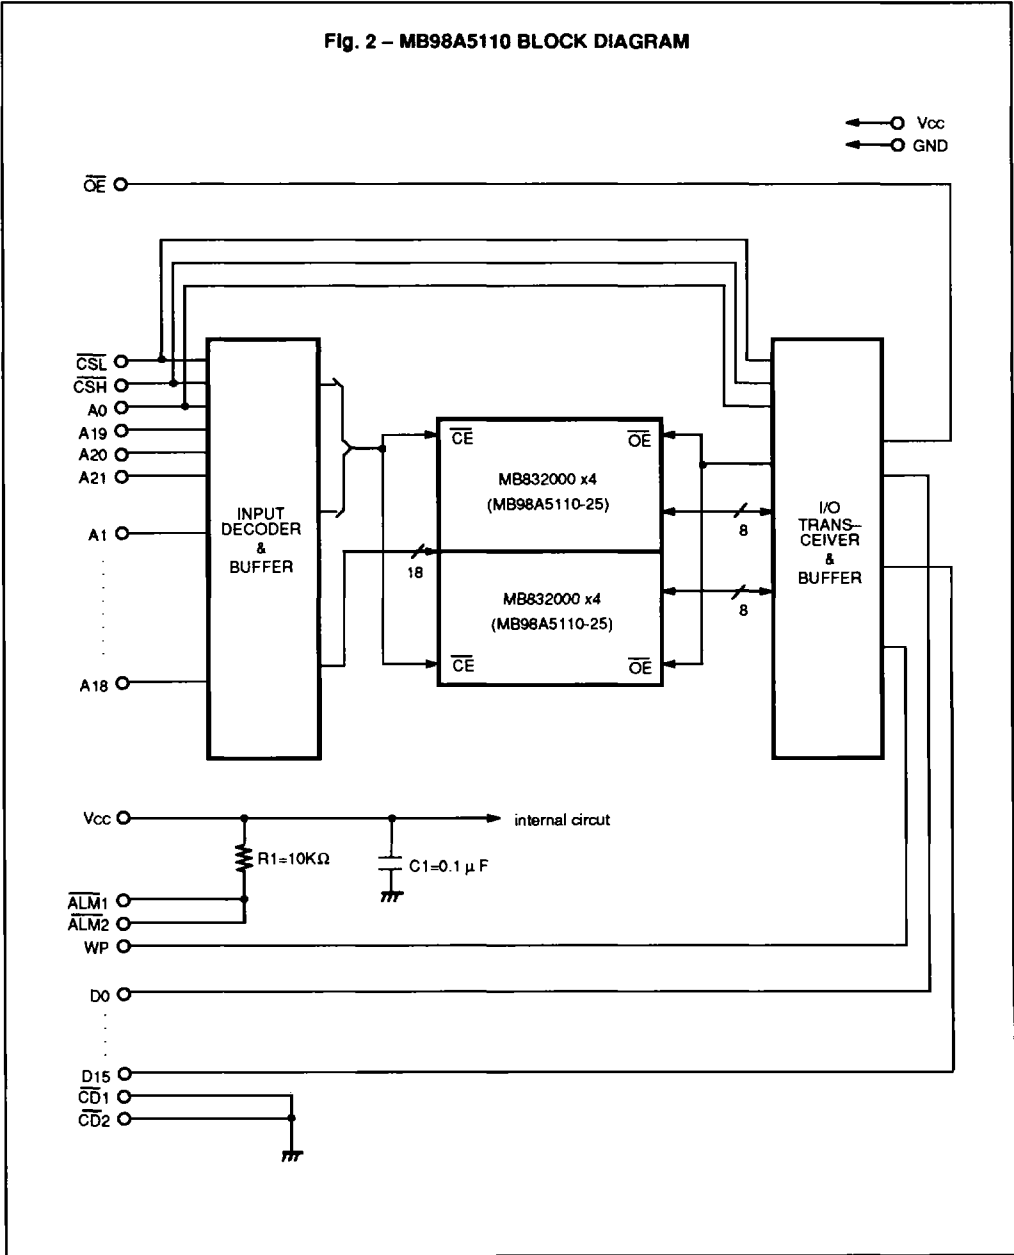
Fig. 2 – MB98A5110 BLOCK DIAGRAM

Vcc
GND

$\overline{OE}$

$\overline{CSL}$
$\overline{CSH}$
A0
A19
A20
A21

A1

A18

INPUT DECODER & BUFFER

$\overline{CE}$
$\overline{OE}$
MB832000 x4
(MB98A5110-25)

18

MB832000 x4
(MB98A5110-25)
$\overline{CE}$
$\overline{OE}$

8
8

I/O TRANS-CEIVER & BUFFER

Vcc
internal circut
R1=10KΩ
C1=0.1 μ F

$\overline{ALM1}$
$\overline{ALM2}$
WP

D0

D15
$\overline{CD1}$
$\overline{CD2}$